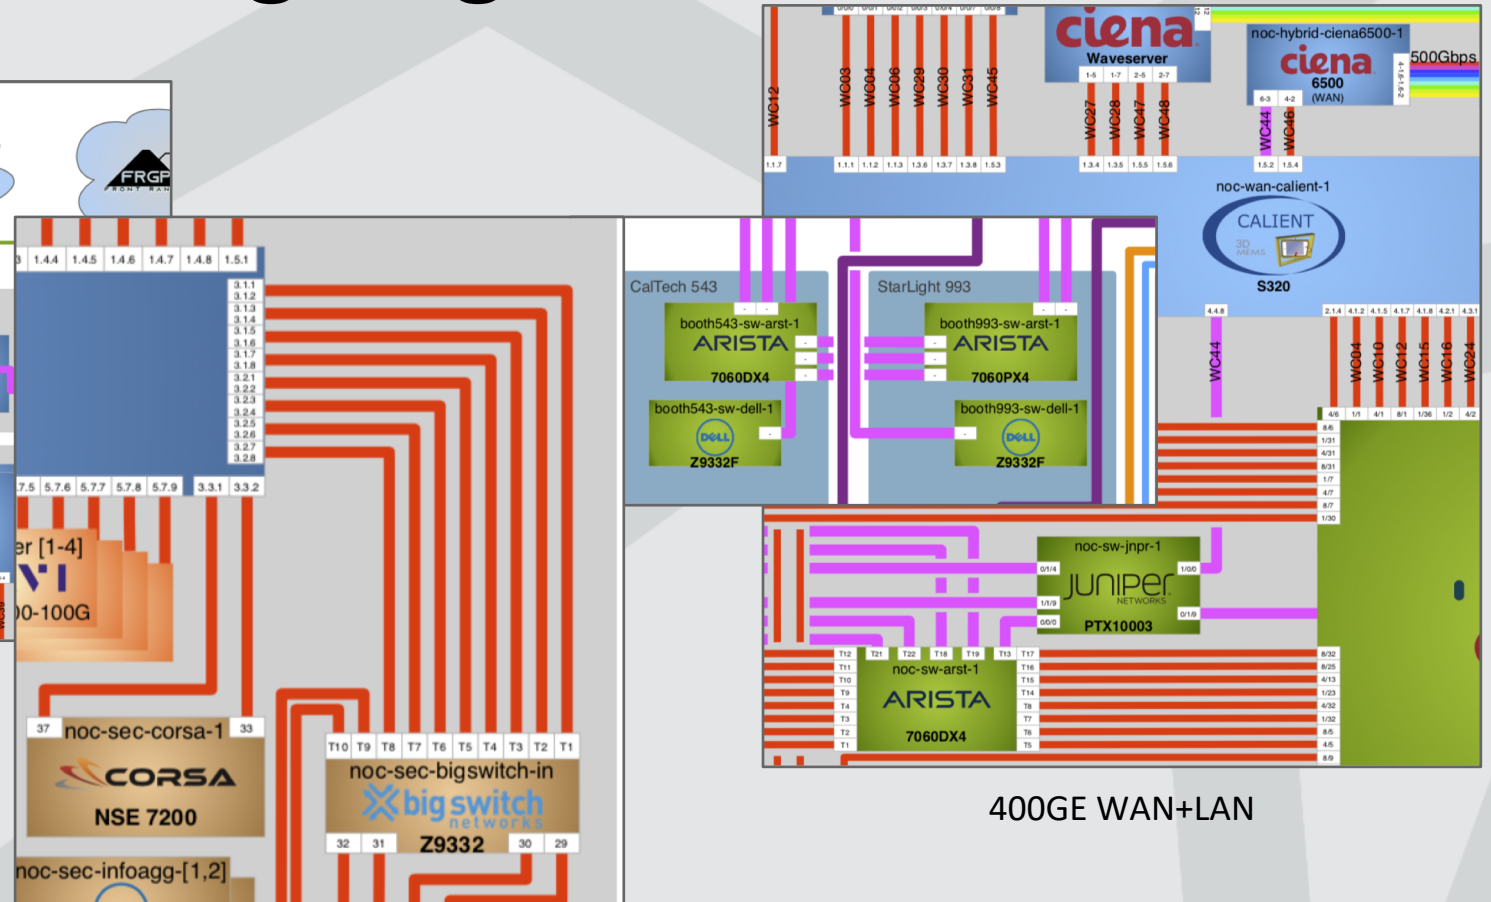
FRGP
FRONT RAN

3 1.4.4 1.4.5 1.4.6 1.4.7 1.4.8 1.5.1

3.1.1 3.1.2 3.1.3 3.1.4 3.1.5 3.1.6 3.1.7 3.1.8 3.2.1 3.2.2 3.2.3 3.2.4 3.2.5 3.2.6 3.2.7 3.2.8

7.5 5.7.6 5.7.7 5.7.8 5.7.9 3.3.1 3.3.2

er [1-4]
0-100G

37 noc-sec-corsa-1 33
CORSA
NSE 7200

noc-sec-infoagg-[1,2]

T10 T9 T8 T7 T6 T5 T4 T3 T2 T1
noc-sec-bigswitch-in
big switch networks
32 31 Z9332 30 29

WC12 WC03 WC04 WC06 WC29 WC30 WC31 WC45
ciena
Waveserver
1-5 1-7 2-5 2-7
WC27 WC28 WC47 WC48
noc-hybrid-ciena6500-1
ciena
6500
(WAN)
6-3 4-2
WC44 WC46
500Gbps
1.1.7 1.1.1 1.1.2 1.1.3 1.3.6 1.3.7 1.3.8 1.5.3 1.3.4 1.3.5 1.5.5 1.5.6 1.5.2 1.5.4
noc-wan-calient-1
CALIENT
3D MEMS
S320

CalTech 543
booth543-sw-arst-1
ARISTA
7060DX4
booth543-sw-dell-1
DELL
Z9332F

StarLight 993
booth993-sw-arst-1
ARISTA
7060PX4
booth993-sw-dell-1
DELL
Z9332F

4.4.8 2.1.4 4.1.2 4.1.5 4.1.7 4.1.8 4.2.1 4.3.1
WC44 WC04 WC10 WC12 WC15 WC16 WC24
4/6 1/1 4/1 8/1 1/36 1/2 4/2
8/6 1/31 4/31 8/31 1/7 4/7 8/7 1/30

noc-sw-jnpr-1
0/1/4 1/0/0
JUNIPER NETWORKS
1/1/9 0/1/9
0/0/0
PTX10003

T12 T21 T22 T18 T19 T13 T17
T11 T10 T9 T4 T3 T2 T1
noc-sw-arst-1
ARISTA
7060DX4
T16 T15 T14 T8 T7 T6 T5
8/32 8/25 4/13 1/23 4/32 1/32 8/5 4/5 8/9

400GE WAN+LAN